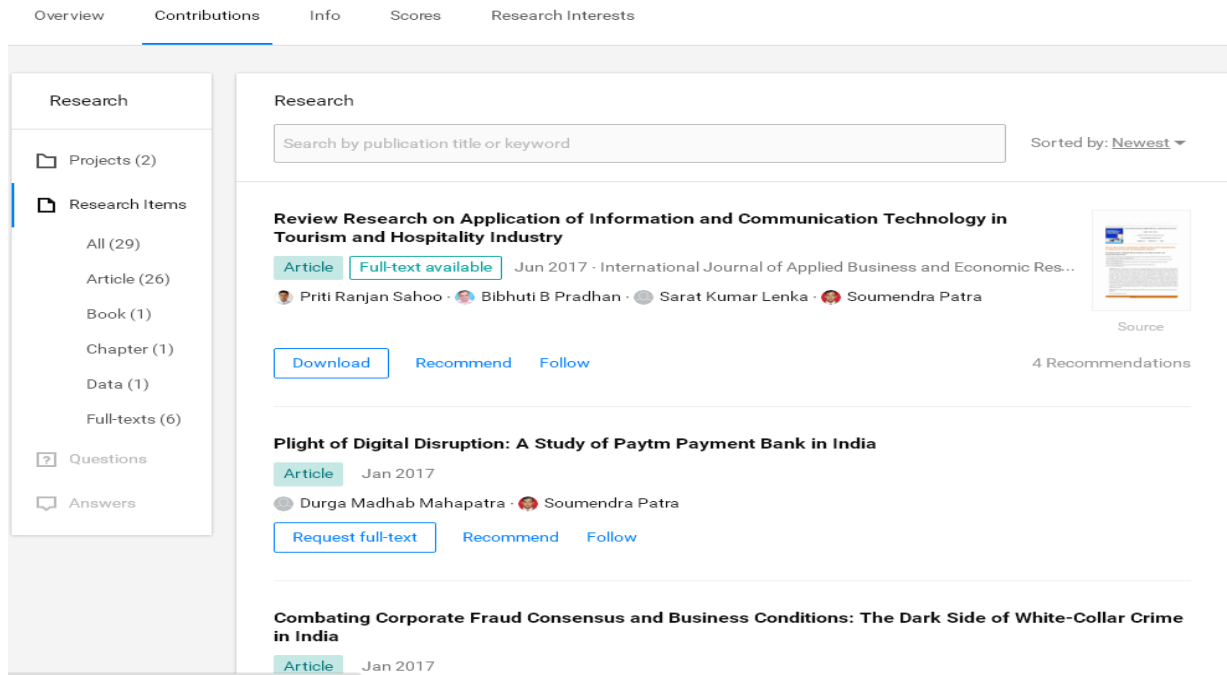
Overview Contributions Info Scores Research Interests

Research

Projects (2)

Research Items

All (29)

Article (26)

Book (1)

Chapter (1)

Data (1)

Full-texts (6)

Questions

Answers

Research

Search by publication title or keyword

Sorted by: Newest

Review Research on Application of Information and Communication Technology in Tourism and Hospitality Industry

Article Full-text available Jun 2017 · International Journal of Applied Business and Economic Res...

Priti Ranjan Sahoo · Bibhuti B Pradhan · Sarat Kumar Lenka · Soumendra Patra

Source

Download Recommend Follow 4 Recommendations

Plight of Digital Disruption: A Study of Paytm Payment Bank in India

Article Jan 2017

Durga Madhab Mahapatra · Soumendra Patra

Request full-text Recommend Follow

Combating Corporate Fraud Consensus and Business Conditions: The Dark Side of White-Collar Crime in India

Article Jan 2017